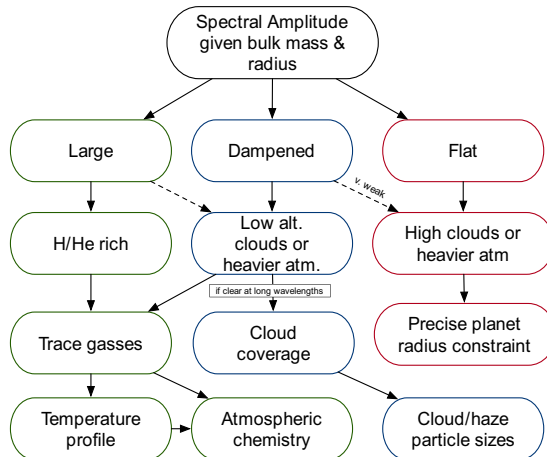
Spectral Amplitude given bulk mass & radius

Large

Dampened

Flat

v. weak

H/He rich

Low alt. clouds or heavier atm.

High clouds or heavier atm

if clear at long wavelengths

Trace gasses

Cloud coverage

Precise planet radius constraint

Temperature profile

Atmospheric chemistry

Cloud/haze particle sizes